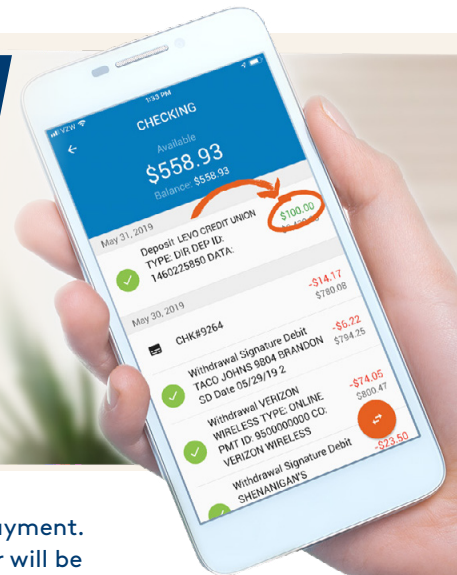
VZW
1:53 PM
CHECKING
Available
$558.93
Balance: $558.93

May 31, 2019
Deposit LEVO CREDIT UNION TYPE: DIR DEP ID: 1460225850 DATA:
$100.00
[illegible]

May 30, 2019
CHK#9264
-$14.17
$780.08

Withdrawal Signature Debit TACO JOHNS 9804 BRANDON SD Date 05/29/19 2
-$6.22
$794.25

Withdrawal VERIZON WIRELESS TYPE: ONLINE PMT ID: 9500000000 CO: VERIZON WIRELESS
-$74.05
$800.47

Withdrawal Signature Debit SHENANIGAN'S
-$23.50

yment.
r will be